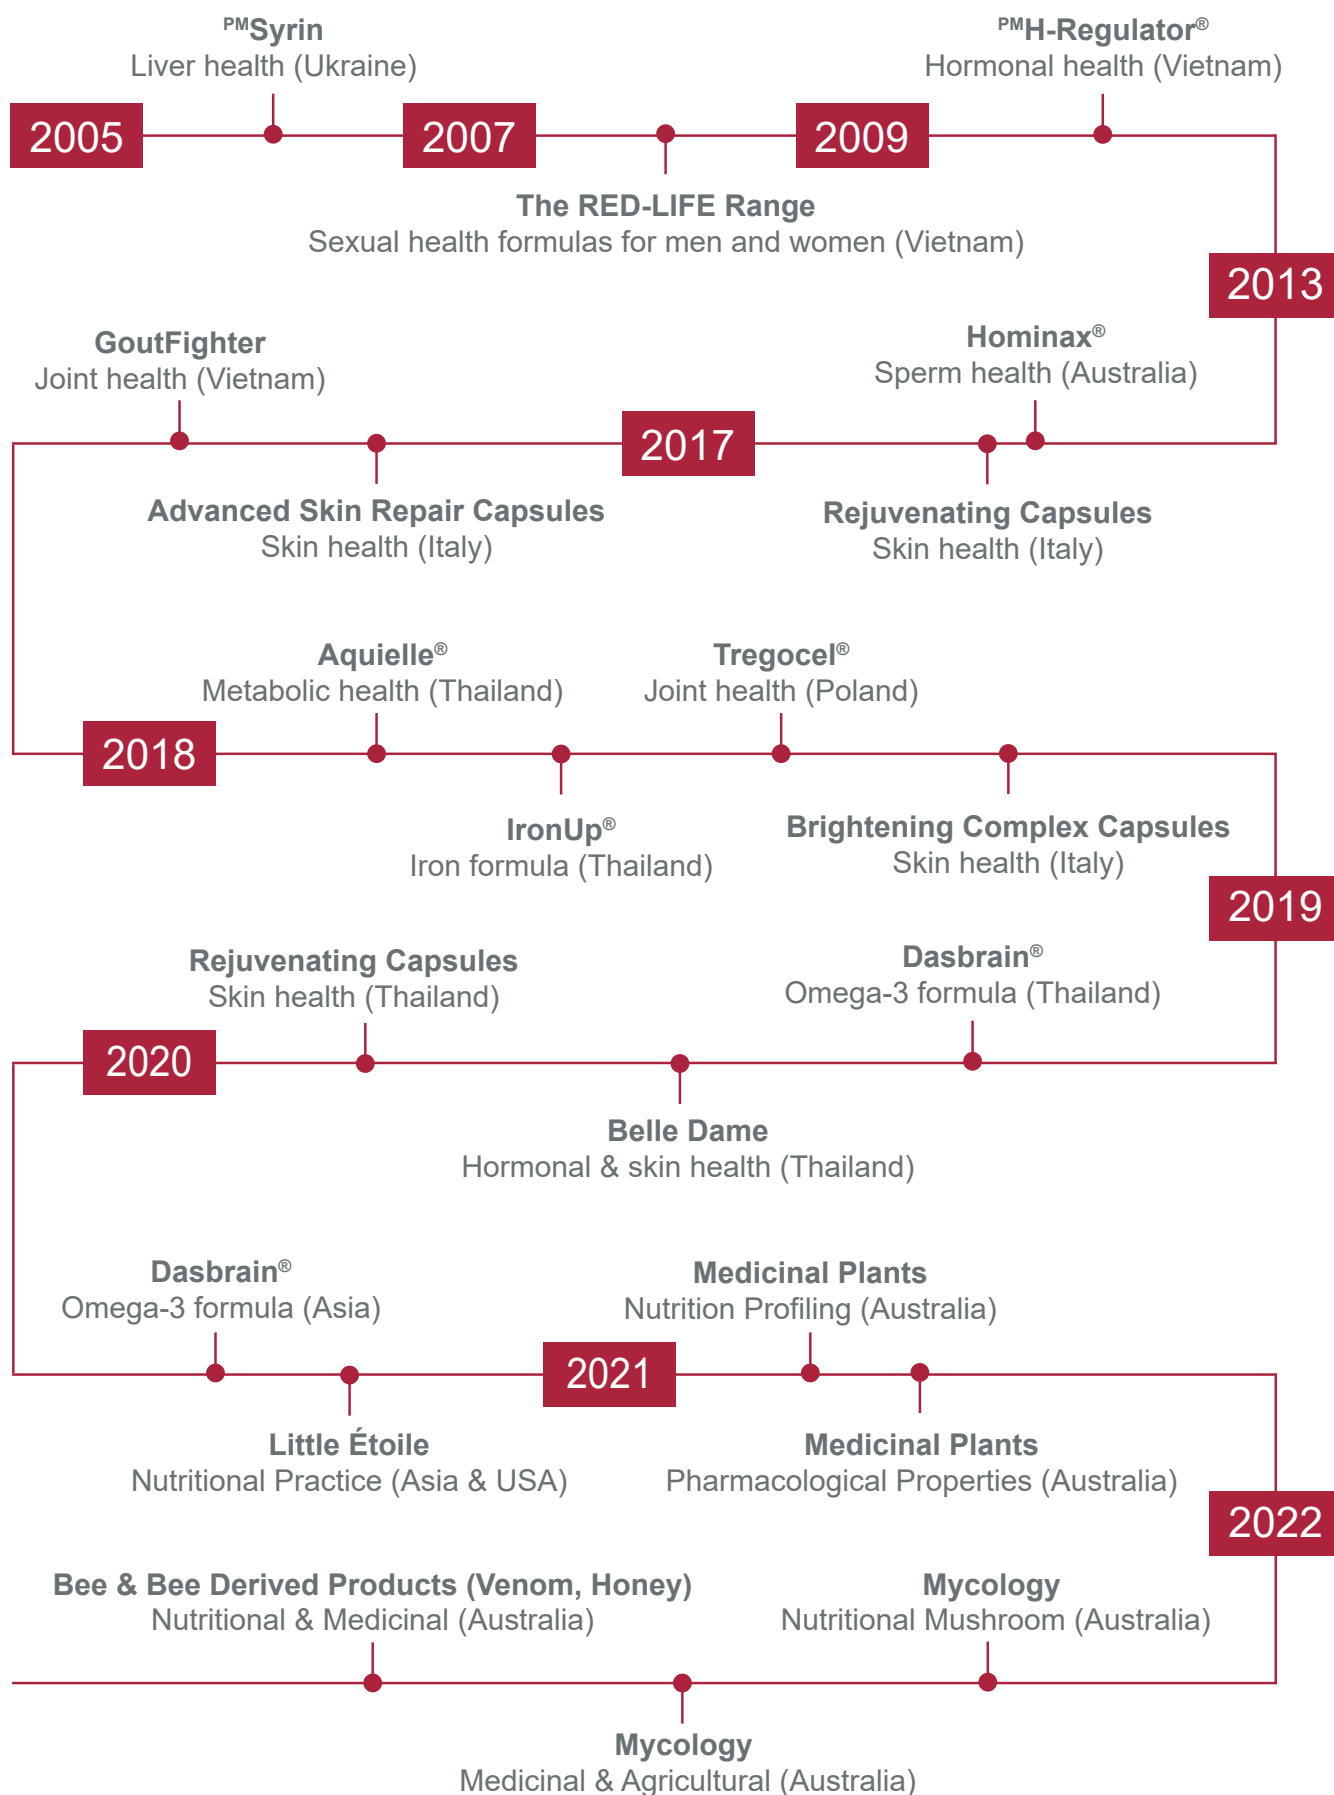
$^{PM}$Syrin
Liver health (Ukraine)

$^{PM}$H-Regulator®
Hormonal health (Vietnam)

2005

2007

2009

The RED-LIFE Range
Sexual health formulas for men and women (Vietnam)

2013

GoutFighter
Joint health (Vietnam)

Hominax®
Sperm health (Australia)

2017

Advanced Skin Repair Capsules
Skin health (Italy)

Rejuvenating Capsules
Skin health (Italy)

Aquielle®
Metabolic health (Thailand)

Tregocel®
Joint health (Poland)

2018

IronUp®
Iron formula (Thailand)

Brightening Complex Capsules
Skin health (Italy)

2019

Rejuvenating Capsules
Skin health (Thailand)

Dasbrain®
Omega-3 formula (Thailand)

2020

Belle Dame
Hormonal & skin health (Thailand)

Dasbrain®
Omega-3 formula (Asia)

Medicinal Plants
Nutrition Profiling (Australia)

2021

Little Étoile
Nutritional Practice (Asia & USA)

Medicinal Plants
Pharmacological Properties (Australia)

2022

Bee & Bee Derived Products (Venom, Honey)
Nutritional & Medicinal (Australia)

Mycology
Nutritional Mushroom (Australia)

Mycology
Medicinal & Agricultural (Australia)